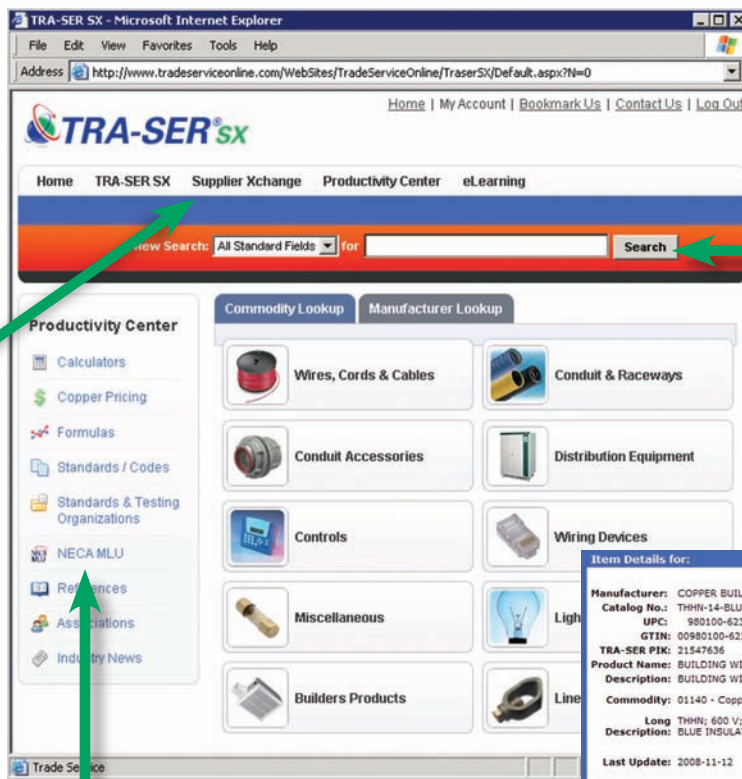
TRA-SER SX - Microsoft Internet Explorer

File Edit View Favorites Tools Help

Address http://www.tradeserviceonline.com/WebSites/TradeServiceOnline/TraserSX/Default.aspx?N=0

Home | My Account | Bookmark Us | Contact Us | Log Out

TRA-SER sx

Home TRA-SER SX Supplier Xchange Productivity Center eLearning

New Search: All Standard Fields for Search

Productivity Center

Calculators

Copper Pricing

Formulas

Standards / Codes

Standards & Testing Organizations

NECA MLU

References

Associations

Industry News

Commodity Lookup Manufacturer Lookup

Wires, Cords & Cables

Conduit & Raceways

Conduit Accessories

Distribution Equipment

Controls

Wiring Devices

Miscellaneous

Ligh

Builders Products

Line

Item Details for:

Manufacturer: COPPER BUIL
Catalog No.: THHN-14-BLU
UPC: 980100-623
GTIN: 00980100-62
TRA-SER PIK: 21547636
Product Name: BUILDING WI
Description: BUILDING WI
Commodity: 01140 - Copp
Long Description: THHN; 600 V; BLUE INSULA
Last Update: 2008-11-12

Trade Service